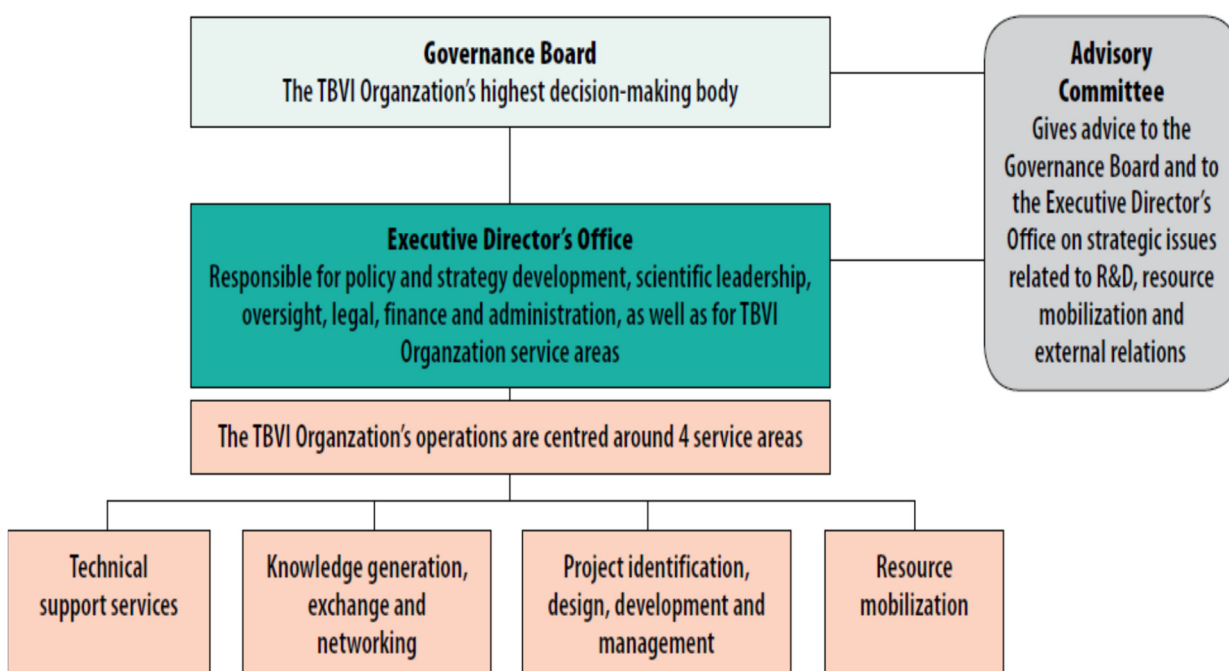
Governance Board
The TBVI Organization's highest decision-making body

Advisory Committee
Gives advice to the Governance Board and to the Executive Director's Office on strategic issues related to R&D, resource mobilization and external relations

Executive Director's Office
Responsible for policy and strategy development, scientific leadership, oversight, legal, finance and administration, as well as for TBVI Organization service areas

The TBVI Organzation's operations are centred around 4 service areas

Technical support services

Knowledge generation, exchange and networking

Project identification, design, development and management

Resource mobilization